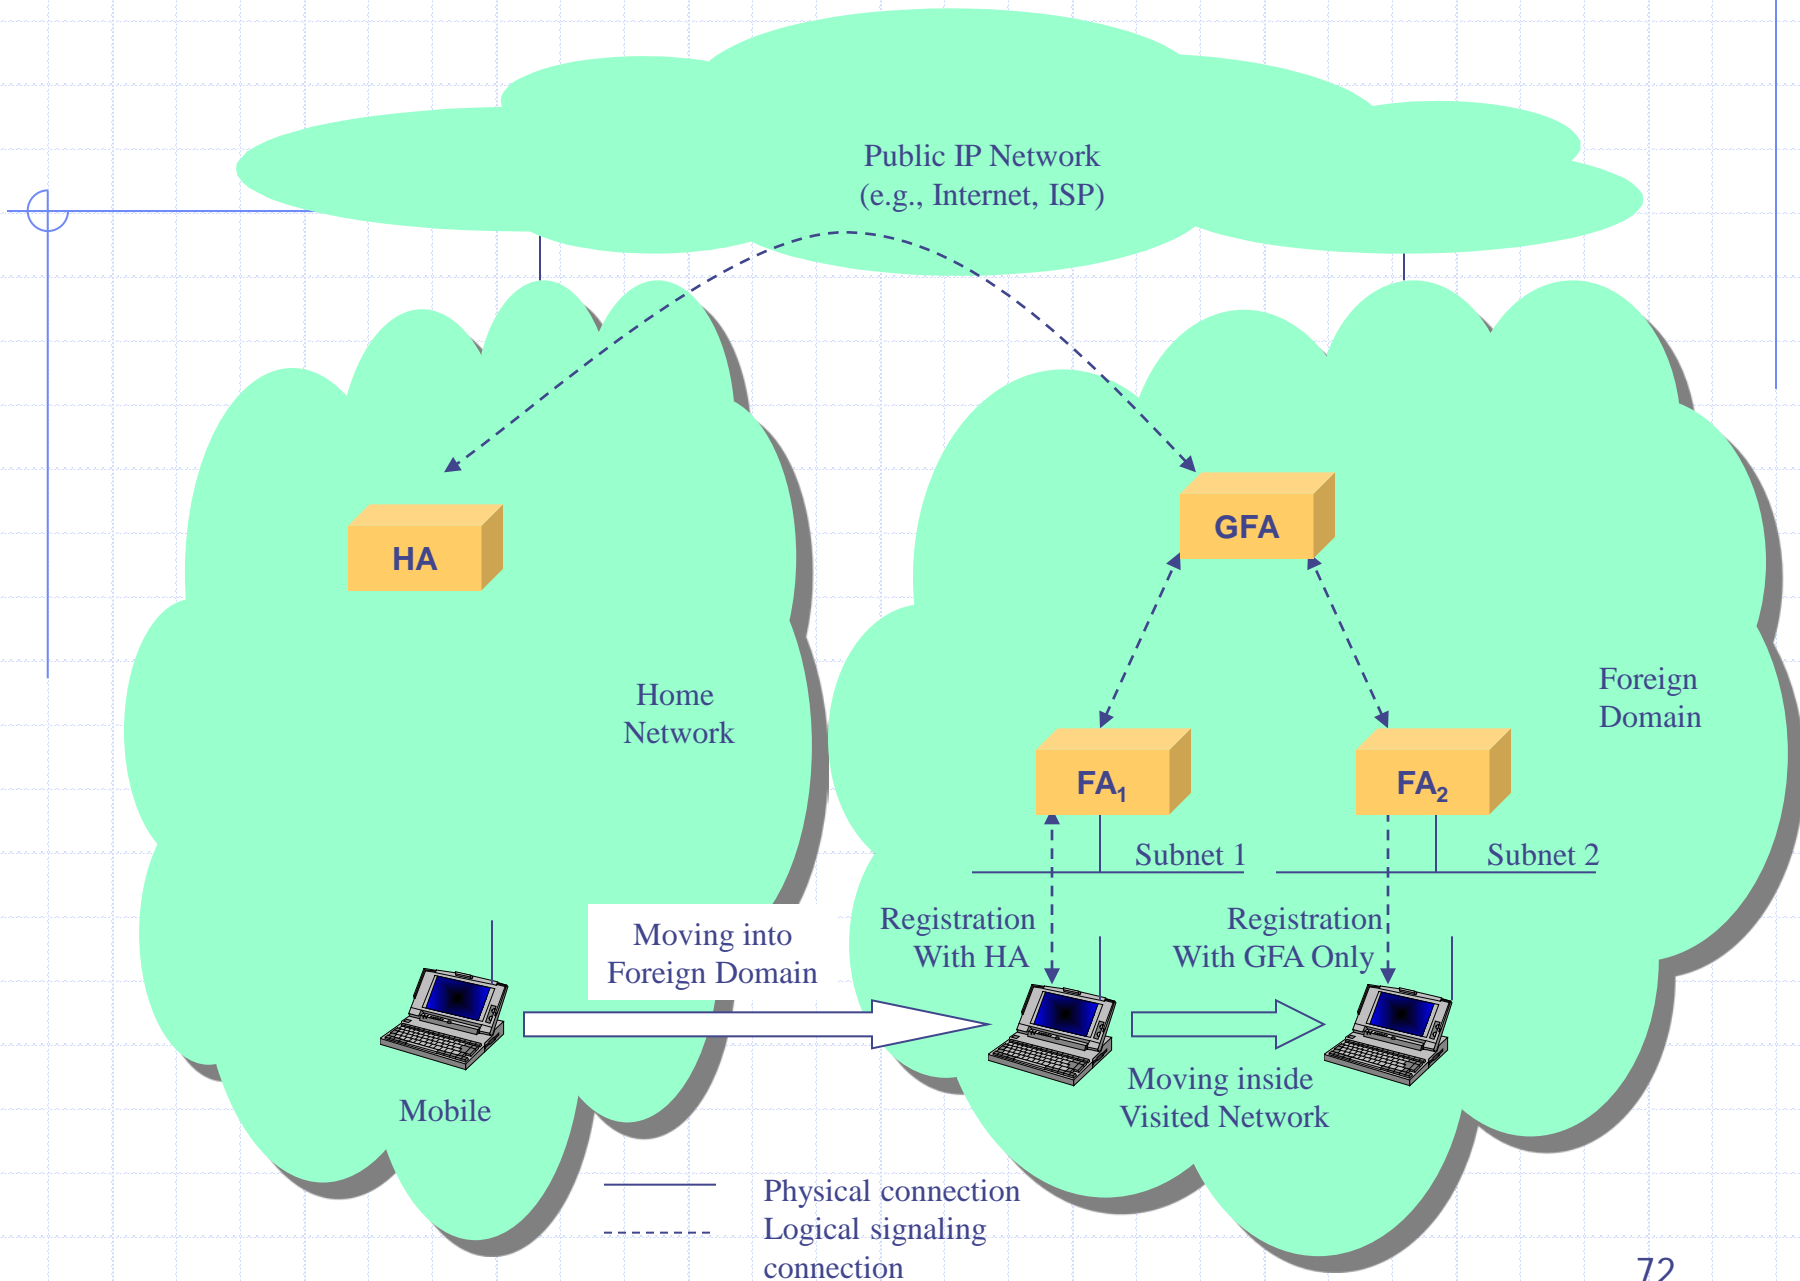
Public IP Network
(e.g., Internet, ISP)

HA

GFA

Home Network

Foreign Domain

$FA_1$

$FA_2$

Subnet 1

Subnet 2

Registration With HA

Registration With GFA Only

Moving into Foreign Domain

Mobile

Moving inside Visited Network

Physical connection
Logical signaling connection

72